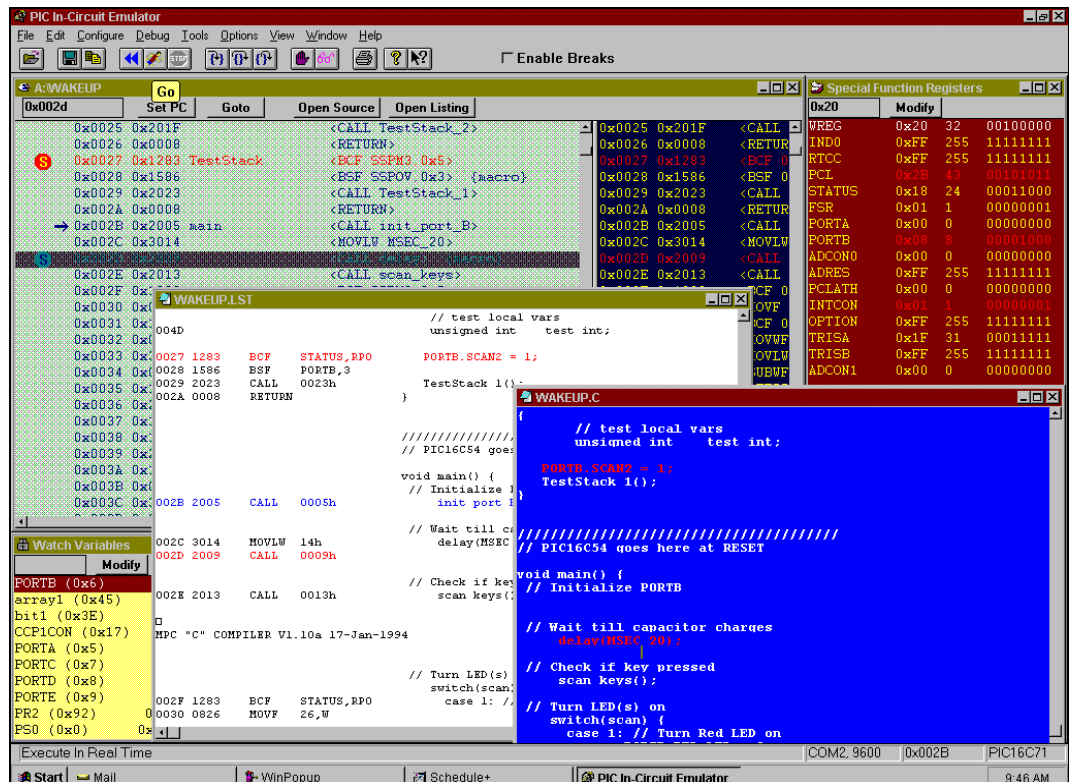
PIC In-Circuit Emulator

File Edit Configure Debug Tools Options View Window Help

Enable Breaks

A:WAKEUP

0x002d Go Set PC Goto Open Source Open Listing

0x0025 0x201F <CALL TestStack_2>
0x0026 0x0008 <RETURN>
S 0x0027 0x1283 TestStack <BCF SSPM3 0x5>
0x0028 0x1586 <BSF SSPOV 0x3> {macro}
0x0029 0x2023 <CALL TestStack_1>
0x002A 0x0008 <RETURN>
0x002B 0x2005 main <CALL init_port_B>
0x002C 0x3014 <MOVLW MSEC_20>
S
0x002E 0x2013 <CALL scan_keys>
0x002F 0x
0x0030 0x
0x0031 0x
0x0032 0x
0x0033 0x
0x0034 0x
0x0035 0x
0x0036 0x
0x0037 0x
0x0038 0x
0x0039 0x
0x003A 0x
0x003B 0x
0x003C 0x

0x0025 0x201F <CALL
0x0026 0x0008 <RETUR
0x0027 0x1283 <BCF 0
0x0028 0x1586 <BSF 0
0x0029 0x2023 <CALL
0x002A 0x0008 <RETUR
0x002B 0x2005 <CALL
0x002C 0x3014 <MOVLW
0x002D 0x2009 <CALL
0x002E 0x2013 <CALL
CF 0
OVF
CF 0
OVWF
OVLW
UBWF

Special Function Registers

0x20 Modify

| | | | |
|---|---|---|---|
| WREG | 0x20 | 32 | 00100000 |
| INDO | 0xFF | 255 | 11111111 |
| RTCC | 0xFF | 255 | 11111111 |
| PCL | 0x2B | 43 | 00101011 |
| STATUS | 0x18 | 24 | 00011000 |
| FSR | 0x01 | 1 | 00000001 |
| PORTA | 0x00 | 0 | 00000000 |
| PORTB | 0x08 | 8 | 00001000 |
| ADCON0 | 0x00 | 0 | 00000000 |
| ADRES | 0xFF | 255 | 11111111 |
| PCLATH | 0x00 | 0 | 00000000 |
| INTCON | 0x01 | 1 | 00000001 |
| OPTION | 0xFF | 255 | 11111111 |
| TRISA | 0x1F | 31 | 00011111 |
| TRISB | 0xFF | 255 | 11111111 |
| ADCON1 | 0x00 | 0 | 00000000 |

WAKEUP.LST

// test local vars
004D unsigned int test int;

0027 1283 BCF STATUS,RP0 PORTB.SCAN2 = 1;
0028 1586 BSF PORTB,3
0029 2023 CALL 0023h TestStack 1();
002A 0008 RETURN }

///////////////,
// PIC16C54 goes

void main() {
// Initialize
002B 2005 CALL 0005h init port

// Wait till ca
002C 3014 MOVLW 14h delay(MSEC
002D 2009 CALL 0009h

// Check if key
002E 2013 CALL 0013h scan keys(

MPC "C" COMPILER V1.10a 17-Jan-1994

// Turn LED(s)
switch(scan)
002F 1283 BCF STATUS,RP0 case 1: /
0030 0826 MOVF 26,W

WAKEUP.C

{
// test local vars
unsigned int test int;

PORTB.SCAN2 = 1;
TestStack 1();
}

////////////////////////////////////////
// PIC16C54 goes here at RESET

void main() {
// Initialize PORTB

// Wait till capacitor charges
delay(MSEC 20);

// Check if key pressed
scan keys();

// Turn LED(s) on
switch(scan) {
case 1: // Turn Red LED on

Watch Variables

Modify

PORTB (0x6)
array1 (0x45)
bit1 (0x3E)
CCP1CON (0x17)
PORTA (0x5)
PORTC (0x7)
PORTD (0x8)
PORTE (0x9)
PR2 (0x92)
PS0 (0x0)

Execute In Real Time COM2, 9600 0x002B PIC16C71

Start Mail WinPopup Schedule+ PIC In-Circuit Emulator 9:46 AM